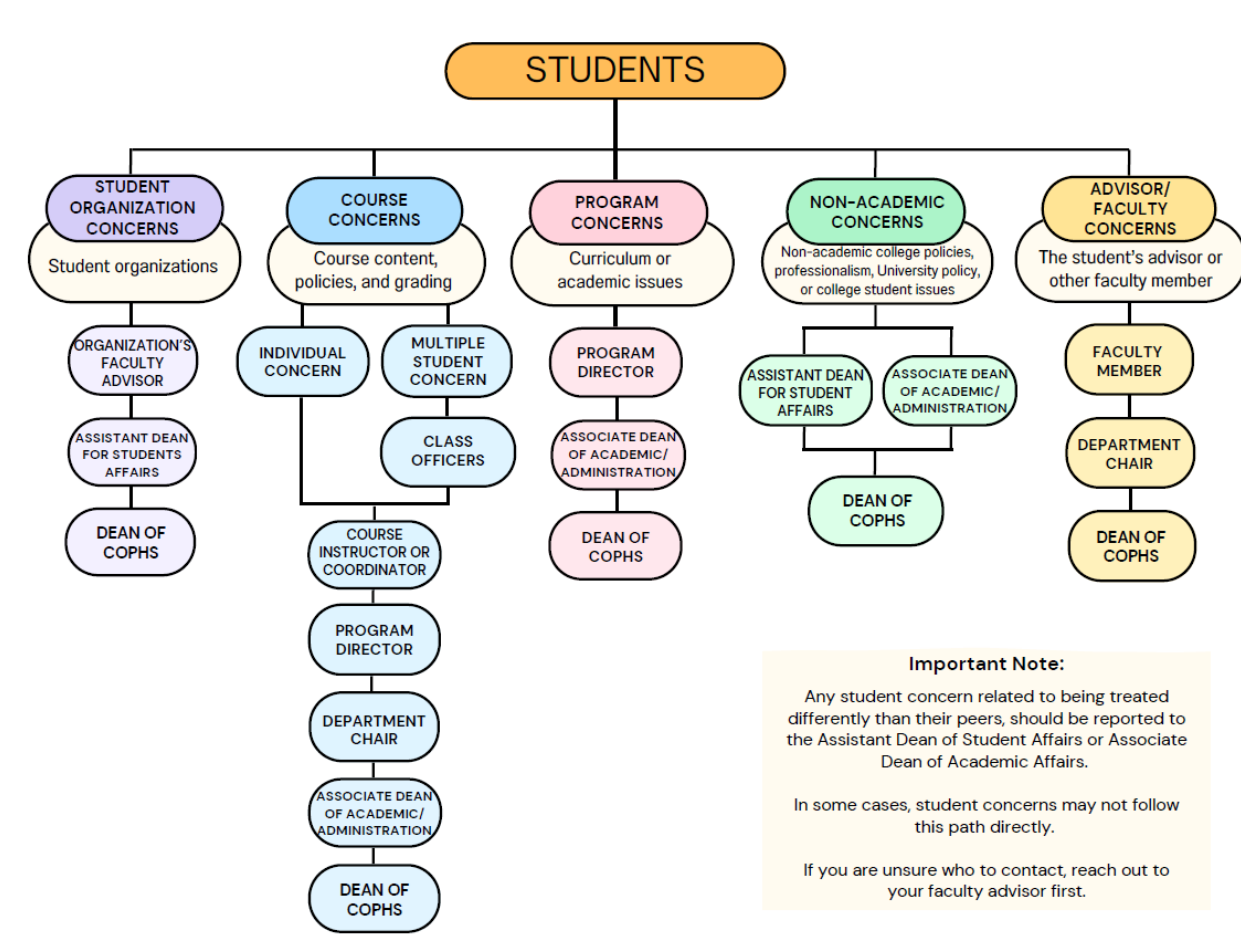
STUDENTS

STUDENT ORGANIZATION CONCERNS
Student organizations
ORGANIZATION'S FACULTY ADVISOR
ASSISTANT DEAN FOR STUDENTS AFFAIRS
DEAN OF COPHS

COURSE CONCERNS
Course content, policies, and grading
INDIVIDUAL CONCERN
MULTIPLE STUDENT CONCERN
CLASS OFFICERS
COURSE INSTRUCTOR OR COORDINATOR
PROGRAM DIRECTOR
DEPARTMENT CHAIR
ASSOCIATE DEAN OF ACADEMIC/ ADMINISTRATION
DEAN OF COPHS

PROGRAM CONCERNS
Curriculum or academic issues
PROGRAM DIRECTOR
ASSOCIATE DEAN OF ACADEMIC/ ADMINISTRATION
DEAN OF COPHS

NON-ACADEMIC CONCERNS
Non-academic college policies, professionalism, University policy, or college student issues
ASSISTANT DEAN FOR STUDENT AFFAIRS
ASSOCIATE DEAN OF ACADEMIC/ ADMINISTRATION
DEAN OF COPHS

ADVISOR/ FACULTY CONCERNS
The student's advisor or other faculty member
FACULTY MEMBER
DEPARTMENT CHAIR
DEAN OF COPHS

Important Note:
Any student concern related to being treated differently than their peers, should be reported to the Assistant Dean of Student Affairs or Associate Dean of Academic Affairs.

In some cases, student concerns may not follow this path directly.

If you are unsure who to contact, reach out to your faculty advisor first.